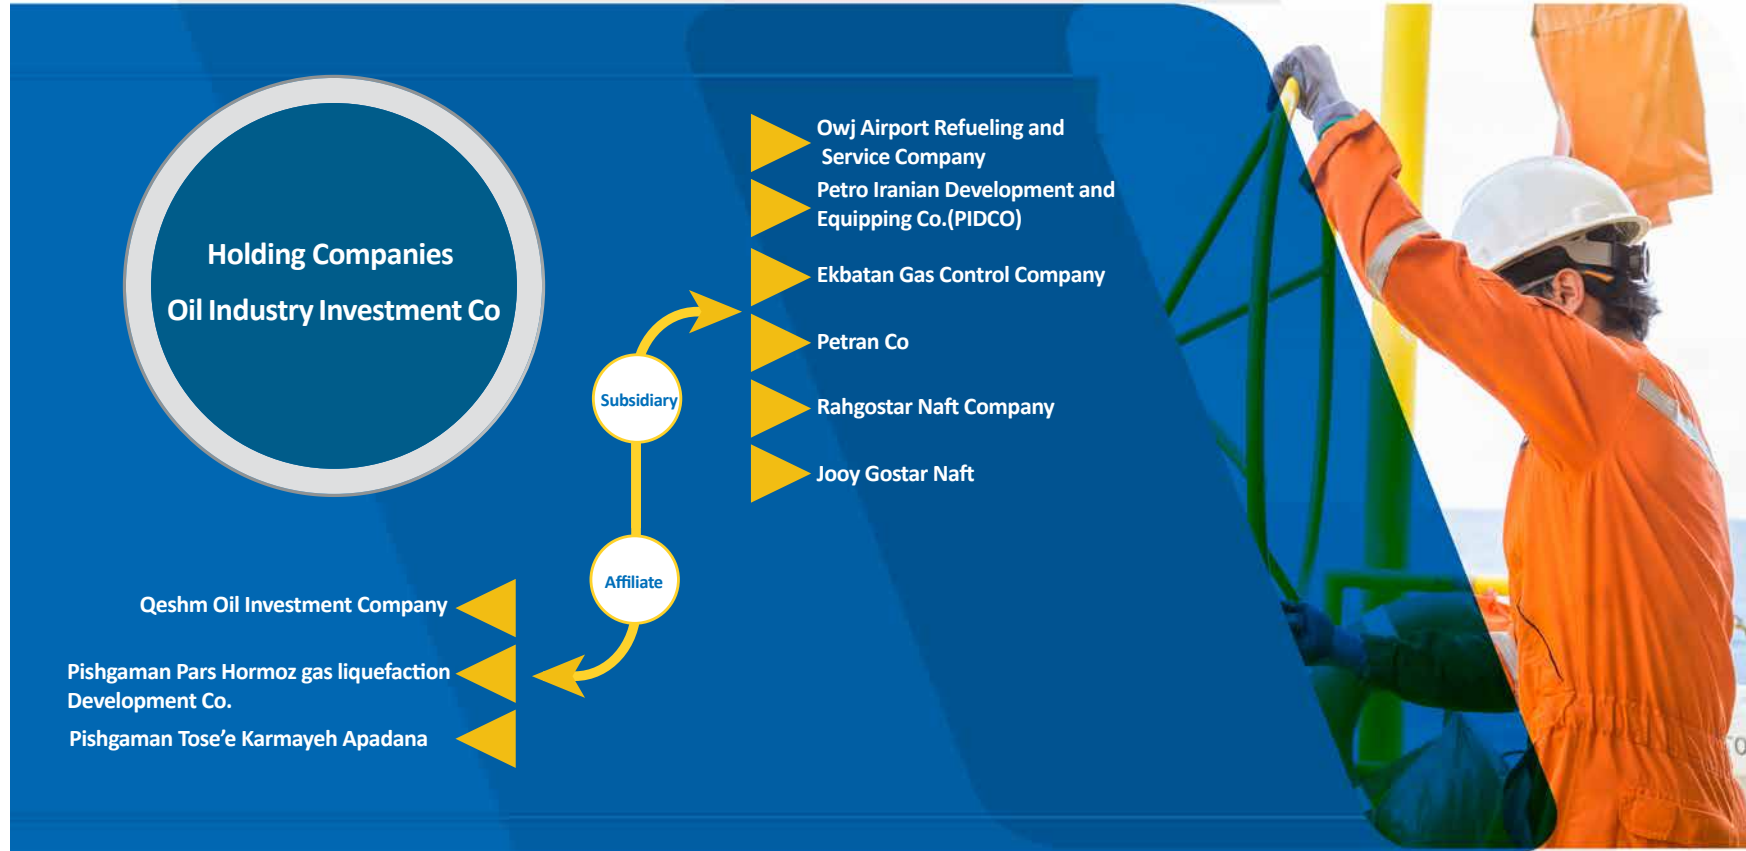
Holding Companies

Oil Industry Investment Co

Subsidiary

Affiliate

Owj Airport Refueling and Service Company

Petro Iranian Development and Equipping Co.(PIDCO)

Ekbatan Gas Control Company

Petran Co

Rahgostar Naft Company

Jooy Gostar Naft

Qeshm Oil Investment Company

Pishgaman Pars Hormoz gas liquefaction Development Co.

Pishgaman Tose’e Karmayeh Apadana